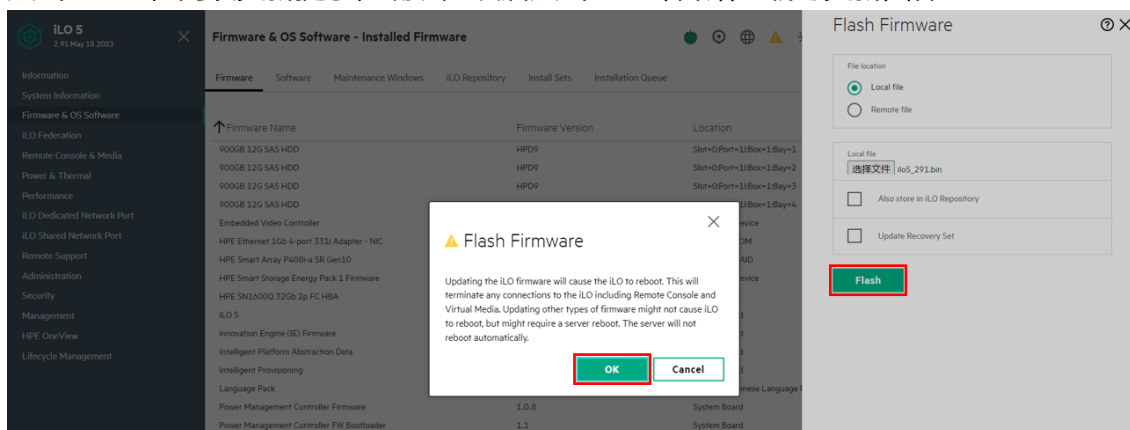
iLO 5
2.91 May 18 2023

Information
System Information
Firmware & OS Software
iLO Federation
Remote Console & Media
Power & Thermal
Performance
iLO Dedicated Network Port
iLO Shared Network Port
Remote Support
Administration
Security
Management
HPE OneView
Lifecycle Management

Firmware & OS Software - Installed Firmware

Firmware Software Maintenance Windows iLO Repository Install Sets Installation Queue

| Firmware Name | Firmware Version | Location |
|---|---|---|
| 900GB 12G SAS HDD | HPD9 | Slot=0:Port=1I:Box=1:Bay=1 |
| 900GB 12G SAS HDD | HPD9 | Slot=0:Port=1I:Box=1:Bay=2 |
| 900GB 12G SAS HDD | HPD9 | Slot=0:Port=1I:Box=1:Bay=3 |
| 900GB 12G SAS HDD | HPD9 | Slot=0:Port=1I:Box=1:Bay=4 |
| Embedded Video Controller | | evice |
| HPE Ethernet 1Gb 4-port 331i Adapter - NIC | | OM |
| HPE Smart Array P408i-a SR Gen10 | | AID |
| HPE Smart Storage Energy Pack 1 Firmware | | evice |
| HPE SN1600Q 32Gb 2p FC HBA | | |
| iLO 5 | | d |
| Innovation Engine (IE) Firmware | | d |
| Intelligent Platform Abstraction Data | | d |
| Intelligent Provisioning | | d |
| Language Pack | | inese Language |
| Power Management Controller Firmware | 1.0.8 | System Board |
| Power Management Controller FW Bootloader | 1.1 | System Board |

Flash Firmware

Updating the iLO firmware will cause the iLO to reboot. This will terminate any connections to the iLO including Remote Console and Virtual Media. Updating other types of firmware might not cause iLO to reboot, but might require a server reboot. The server will not reboot automatically.

OK Cancel

Flash Firmware

File location
Local file
Remote file

Local file
选择文件 ilo5_291.bin

Also store in iLO Repository

Update Recovery Set

Flash